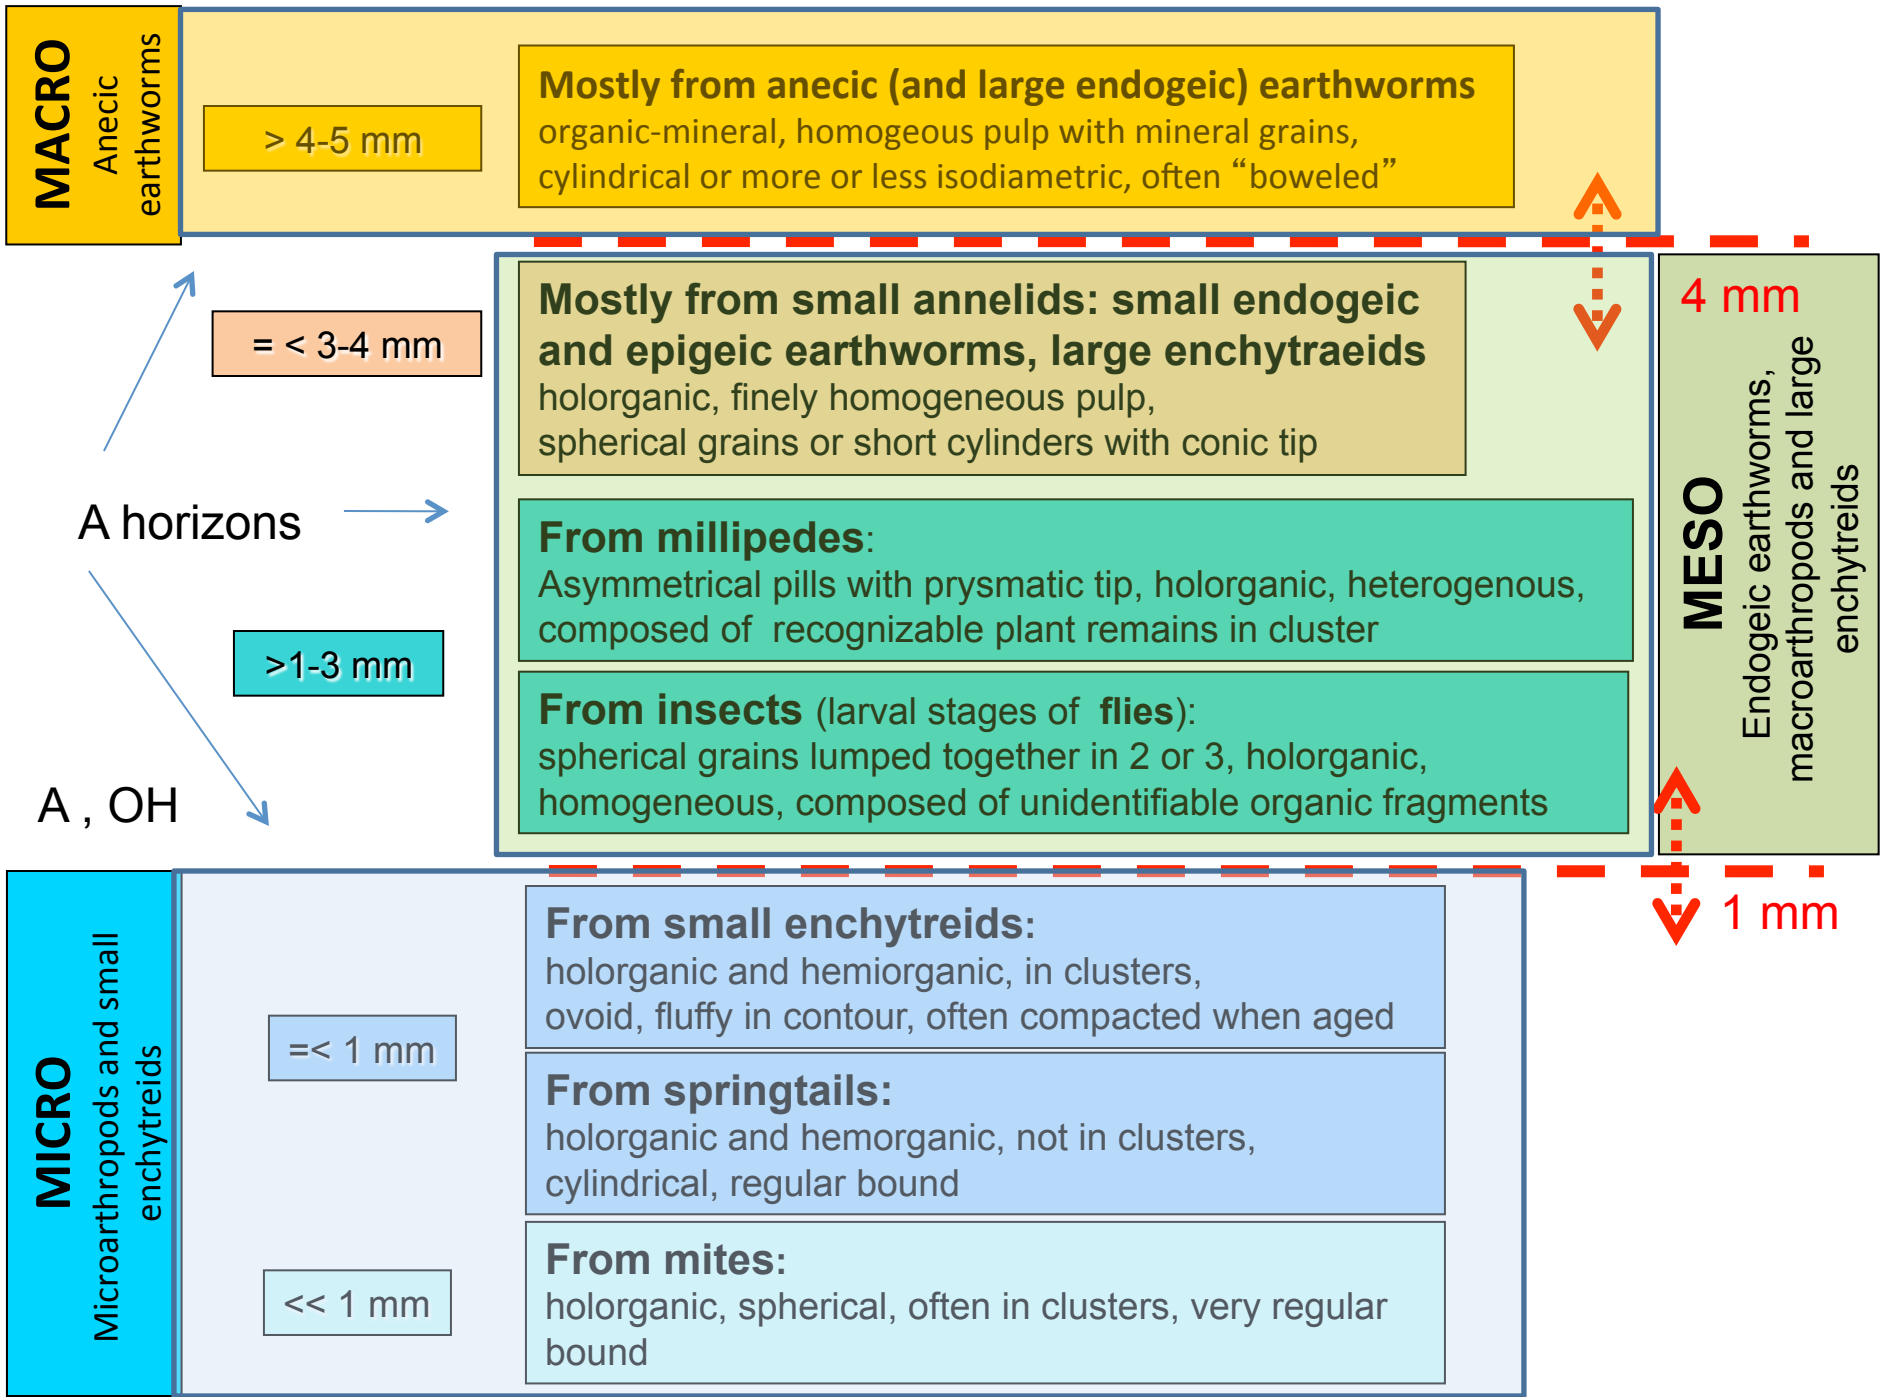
MACRO
Anecic earthworms

> 4-5 mm

Mostly from anecic (and large endogeic) earthworms
organic-mineral, homogeous pulp with mineral grains, cylindrical or more or less isodiametric, often “boweled”

4 mm

= < 3-4 mm

Mostly from small annelids: small endogeic and epigeic earthworms, large enchytraeids
holorganic, finely homogeneous pulp,
spherical grains or short cylinders with conic tip

A horizons

From millipedes:
Asymmetrical pills with prysmatic tip, holorganic, heterogenous, composed of recognizable plant remains in cluster

>1-3 mm

From insects (larval stages of flies):
spherical grains lumped together in 2 or 3, holorganic, homogeneous, composed of unidentifiable organic fragments

A , OH

MESO
Endogeic earthworms, macroarthropods and large enchytreids

1 mm

MICRO
Microarthropods and small enchytreids

From small enchytreids:
holorganic and hemiorganic, in clusters,
ovoid, fluffy in contour, often compacted when aged

=< 1 mm

From springtails:
holorganic and hemorganic, not in clusters,
cylindrical, regular bound

<< 1 mm

From mites:
holorganic, spherical, often in clusters, very regular bound